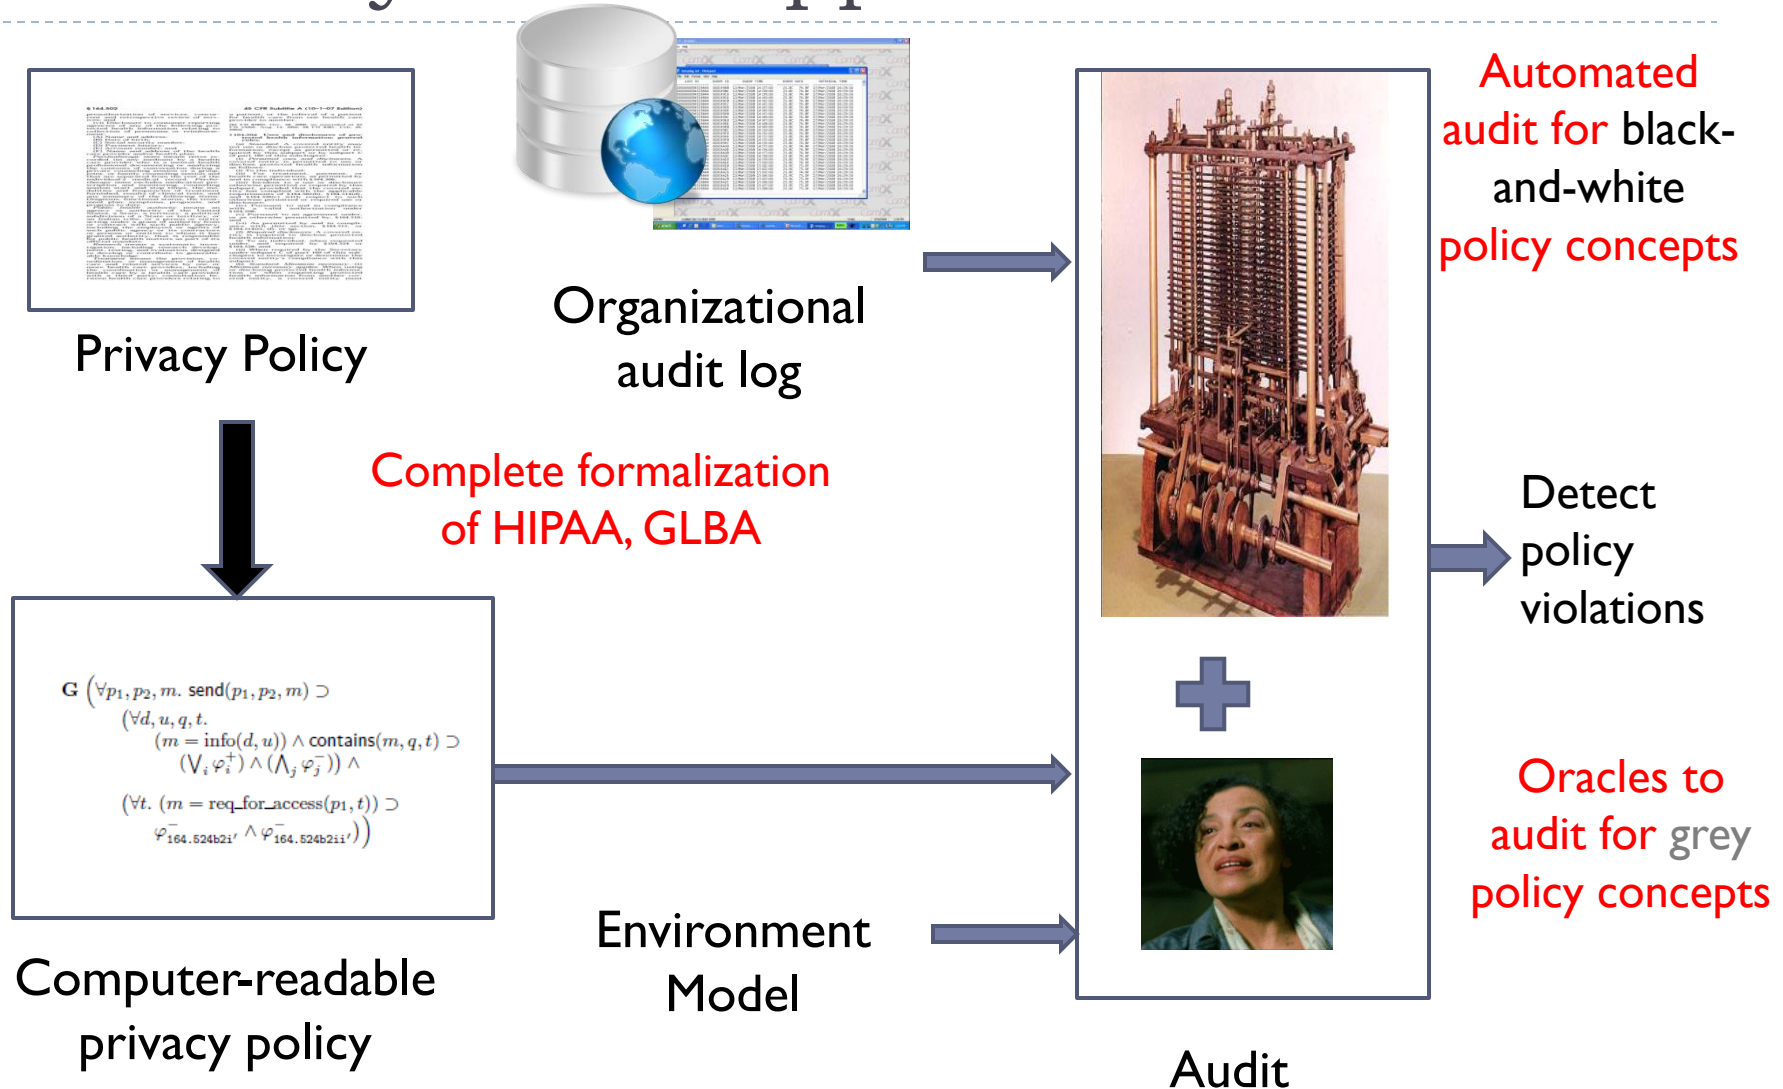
Privacy Policy

Organizational audit log

Complete formalization of HIPAA, GLBA

$\mathbf{G}\left(\forall p_1, p_2, m.\ \text{send}(p_1, p_2, m) \supset (\forall d, u, q, t.\ (m = \text{info}(d, u)) \wedge \text{contains}(m, q, t) \supset (\bigvee_i \varphi_i^+) \wedge (\bigwedge_j \varphi_j^-)) \wedge (\forall t.\ (m = \text{req\_for\_access}(p_1, t)) \supset \varphi^-_{164.524b2i'} \wedge \varphi^-_{164.524b2ii'})\right)$

Computer-readable privacy policy

Environment Model

Automated audit for black-and-white policy concepts

Detect policy violations

Oracles to audit for grey policy concepts

Audit